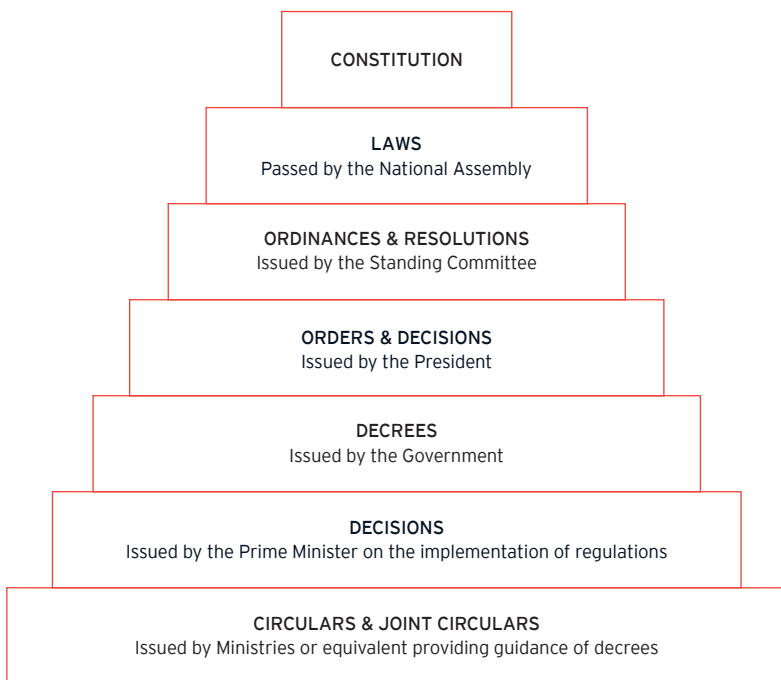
CONSTITUTION

LAWS
Passed by the National Assembly

ORDINANCES & RESOLUTIONS
Issued by the Standing Committee

ORDERS & DECISIONS
Issued by the President

DECREES
Issued by the Government

DECISIONS
Issued by the Prime Minister on the implementation of regulations

CIRCULARS & JOINT CIRCULARS
Issued by Ministries or equivalent providing guidance of decrees